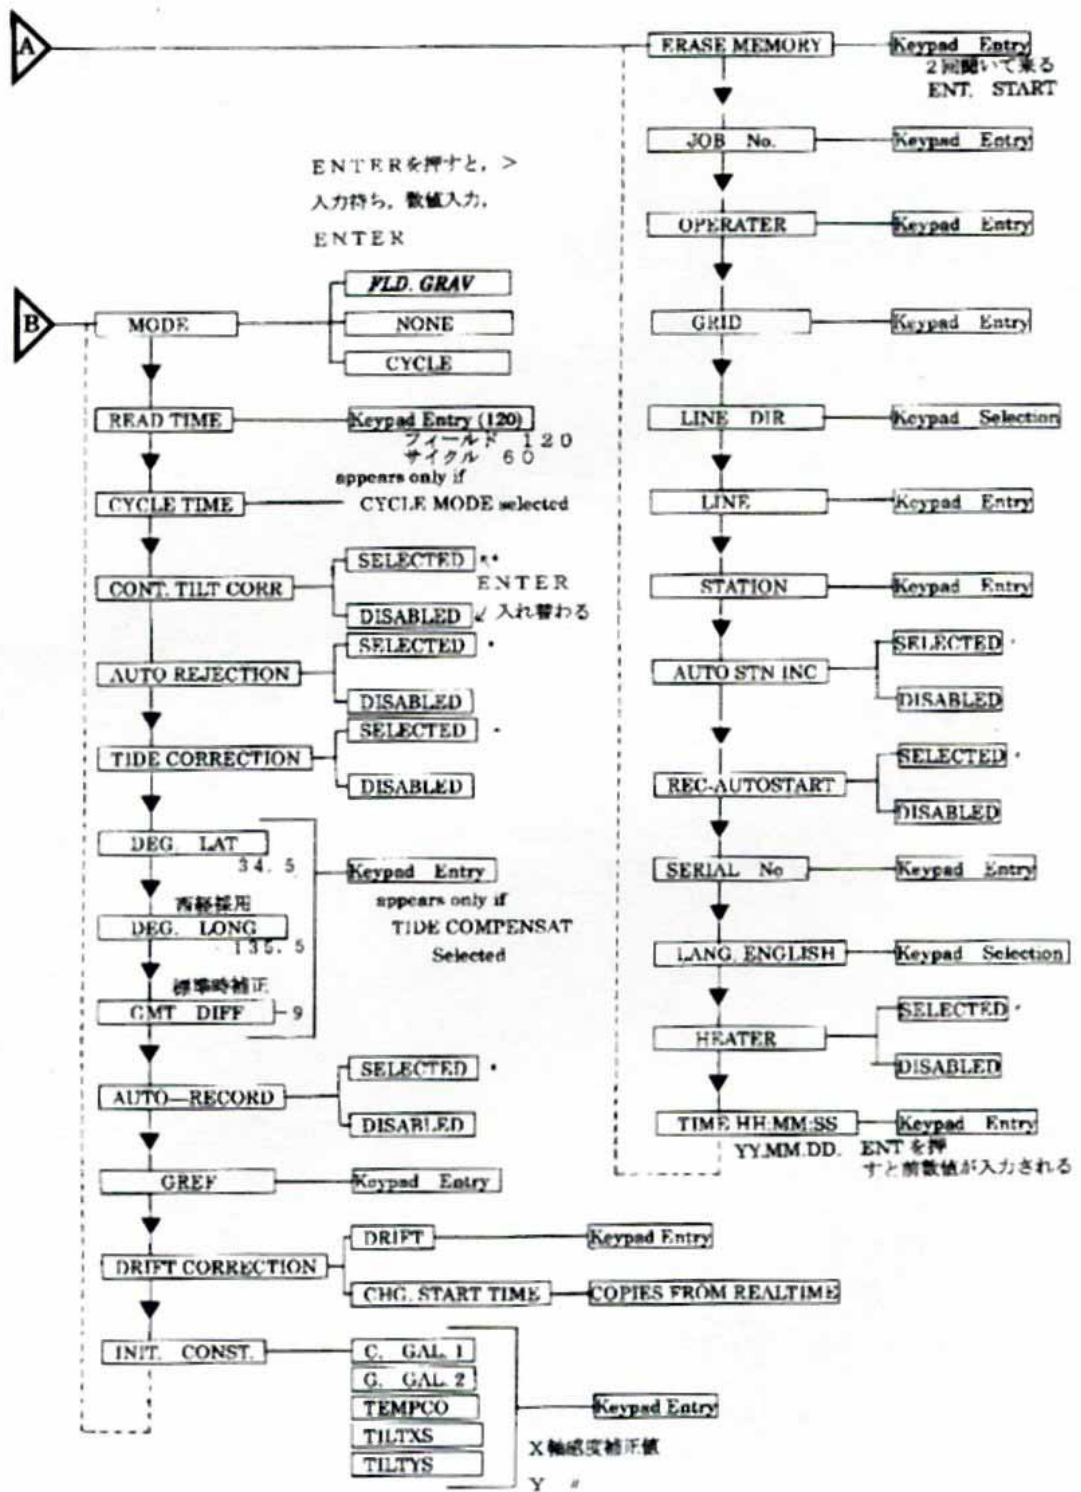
A

ERASE MEMORY

Keypad Entry

2回聞いて来る

ENT. START

JOB No.

Keypad Entry

OPERATER

Keypad Entry

GRID

Keypad Entry

LINE DIR

Keypad Selection

LINE

Keypad Entry

STATION

Keypad Entry

AUTO STN INC

SELECTED

DISABLED

REC-AUTOSTART

SELECTED

DISABLED

SERIAL No

Keypad Entry

LANG. ENGLISH

Keypad Selection

HEATER

SELECTED

DISABLED

TIME HH:MM:SS

Keypad Entry

YY.MM.DD. ENTを押すと前数値が入力される

ENTERを押すと、>

入力待ち、数値入力、

ENTER

B

MODE

FLD. GRAV

NONE

CYCLE

READ TIME

Keypad Entry (120)

フィールド 120

サイクル 60

appears only if

CYCLE TIME

CYCLE MODE selected

CONT. TILT CORR

SELECTED

ENTER

DISABLED

入れ替わる

AUTO REJECTION

SELECTED

DISABLED

TIDE CORRECTION

SELECTED

DISABLED

DEG. LAT

34. 5

Keypad Entry

西経採用

appears only if

DEG. LONG

TIDE COMPENSAT

135. 5

Selected

標準時補正

GMT DIFF

9

AUTO—RECORD

SELECTED

DISABLED

GREF

Keypad Entry

DRIFT CORRECTION

DRIFT

Keypad Entry

CHG. START TIME

COPIES FROM REALTIME

INIT. CONST.

G. GAL. 1

G. GAL. 2

TEMPCO

TILTXS

TILTYS

Keypad Entry

X軸感度補正値

Y 〃